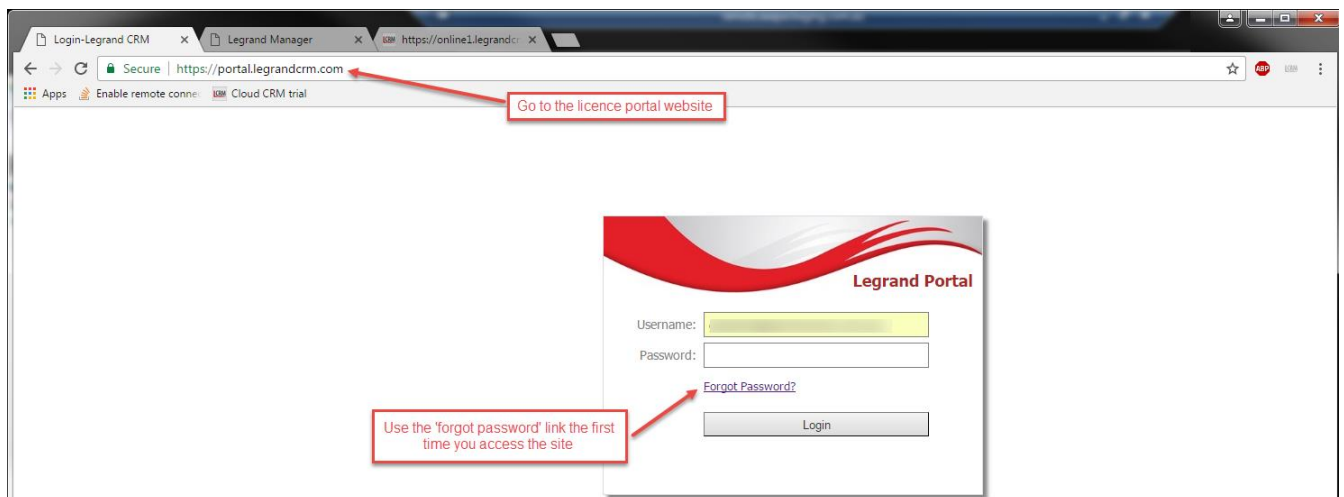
Login-Legrand CRM ×
Legrand Manager ×
https://online1.legrandcr ×

Secure | https://portal.legrandcrm.com

Apps
Enable remote conne
Cloud CRM trial

Go to the licence portal website

Legrand Portal

Username:
Password:

Forgot Password?

Login

Use the 'forgot password' link the first time you access the site